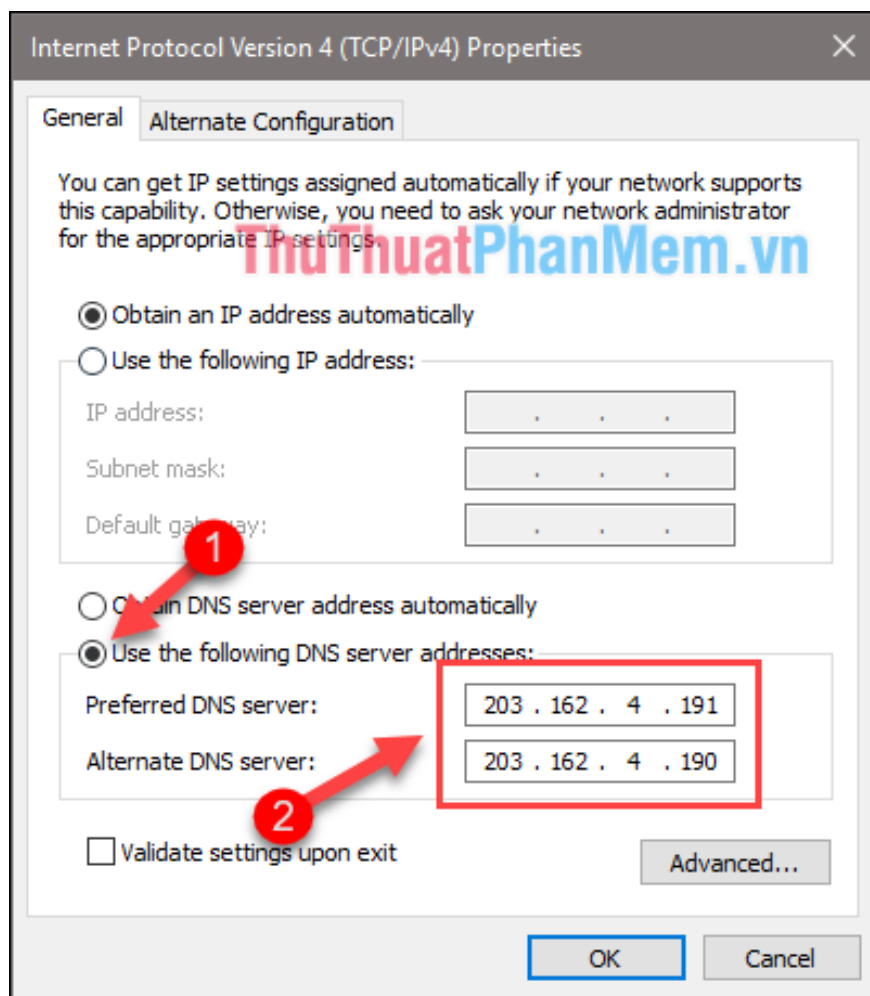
Internet Protocol Version 4 (TCP/IPv4) Properties

General
Alternate Configuration

You can get IP settings assigned automatically if your network supports this capability. Otherwise, you need to ask your network administrator for the appropriate IP settings.

ThuThuatPhanMem.vn

Obtain an IP address automatically

Use the following IP address:

IP address:

Subnet mask:

Default gateway:

1

Obtain DNS server address automatically

Use the following DNS server addresses:

Preferred DNS server: 203 . 162 . 4 . 191

Alternate DNS server: 203 . 162 . 4 . 190

2

Validate settings upon exit

Advanced...

OK

Cancel